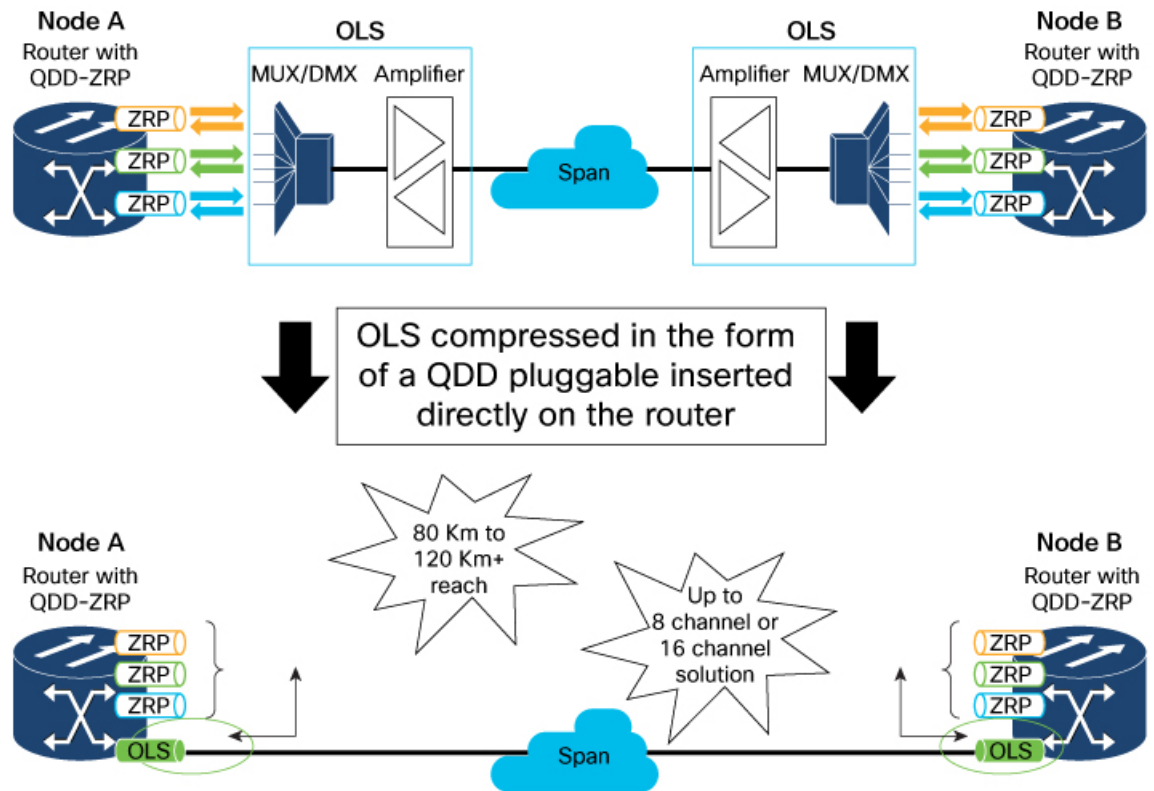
Node A
Router with QDD-ZRP

ZRP
ZRP
ZRP

OLS
MUX/DMX
Amplifier

Span

OLS
Amplifier
MUX/DMX

Node B
Router with QDD-ZRP

ZRP
ZRP
ZRP

OLS compressed in the form of a QDD pluggable inserted directly on the router

Node A
Router with QDD-ZRP

ZRP
ZRP
ZRP
OLS

80 Km to 120 Km+ reach

Up to 8 channel or 16 channel solution

Span

Node B
Router with QDD-ZRP

ZRP
ZRP
ZRP
OLS